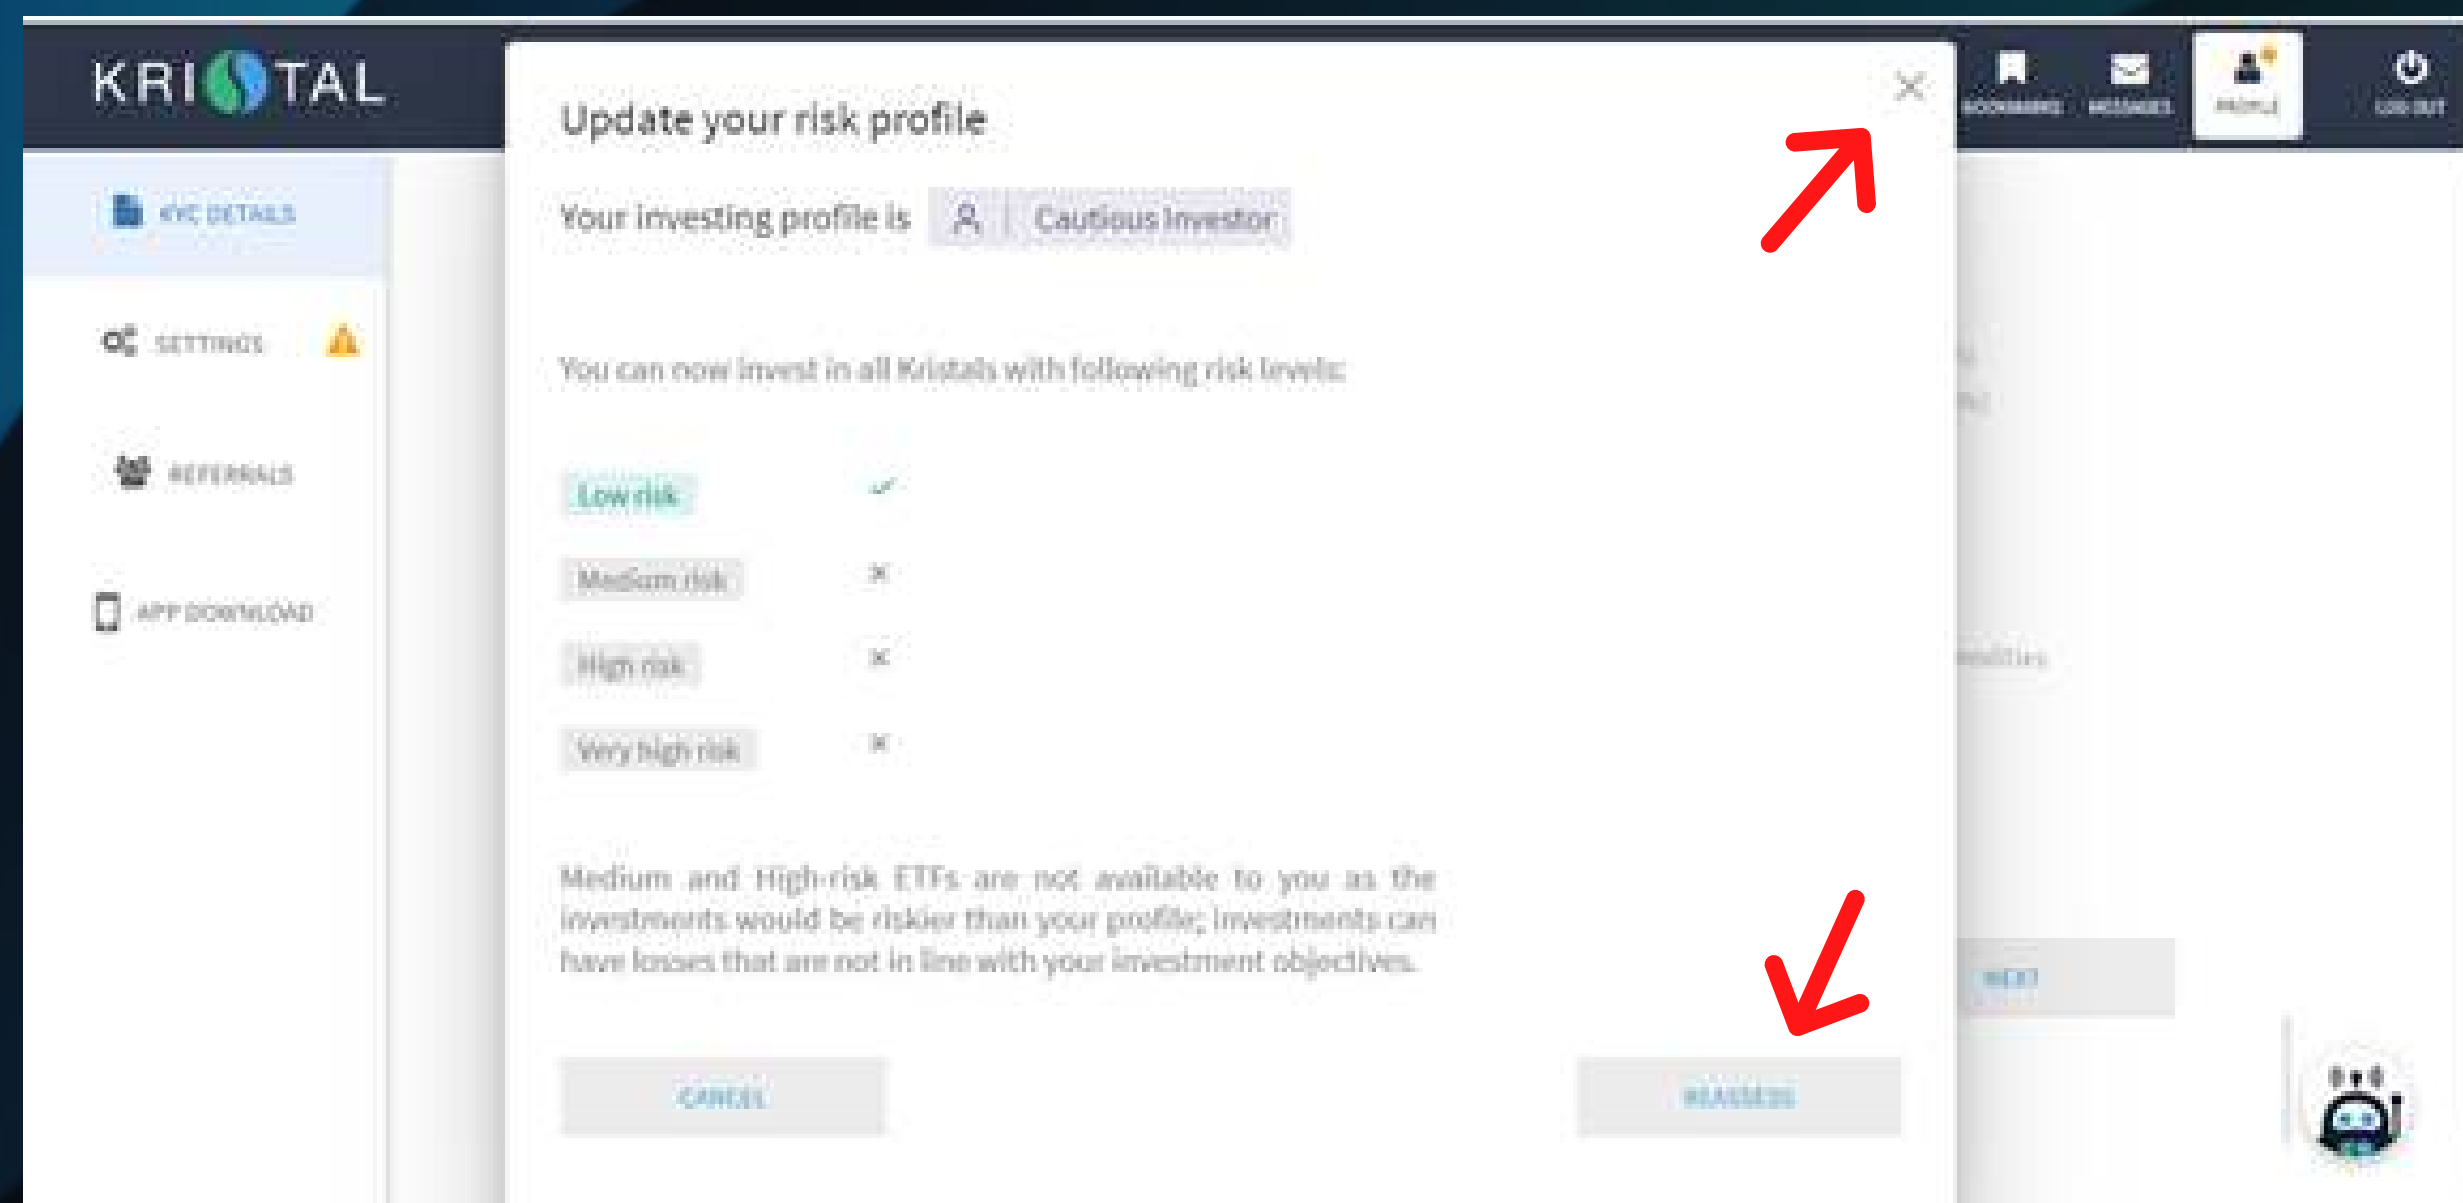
KRISTAL

BOOKMARKS MESSAGES PROFILE LOG OUT

KYC DETAILS

SETTINGS

REFERRALS

APP DOWNLOAD

Update your risk profile

Your investing profile is Cautious Investor

You can now invest in all Kristals with following risk levels:

Low risk ✓

Medium risk ✕

High risk ✕

Very high risk ✕

Medium and High-risk ETFs are not available to you as the investments would be riskier than your profile; investments can have losses that are not in line with your investment objectives.

CANCEL

REASSESS

NEXT